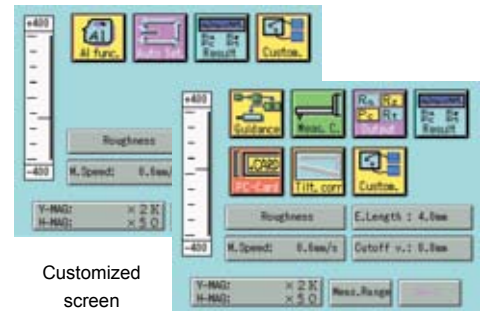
+400
AI
AI func.
Auto Set
Ra Rz
Result
Custom.
Roughness
M.Speed: 0.6mm/
-400
Y-MAG: × 2 K
H-MAG: × 5 0

+400
Guidance
Meas. C.
Ra Rz
Pc Rt
Output
Ra Rz
Result
CARD
PC-Card
Tilt. corr
Custom.
Roughness
E.Length : 4.0mm
-400
M.Speed: 0.6mm/s
Cutoff v.: 0.8mm
Y-MAG: × 2 K
H-MAG: × 5 0
Meas.Range
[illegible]

Customized screen